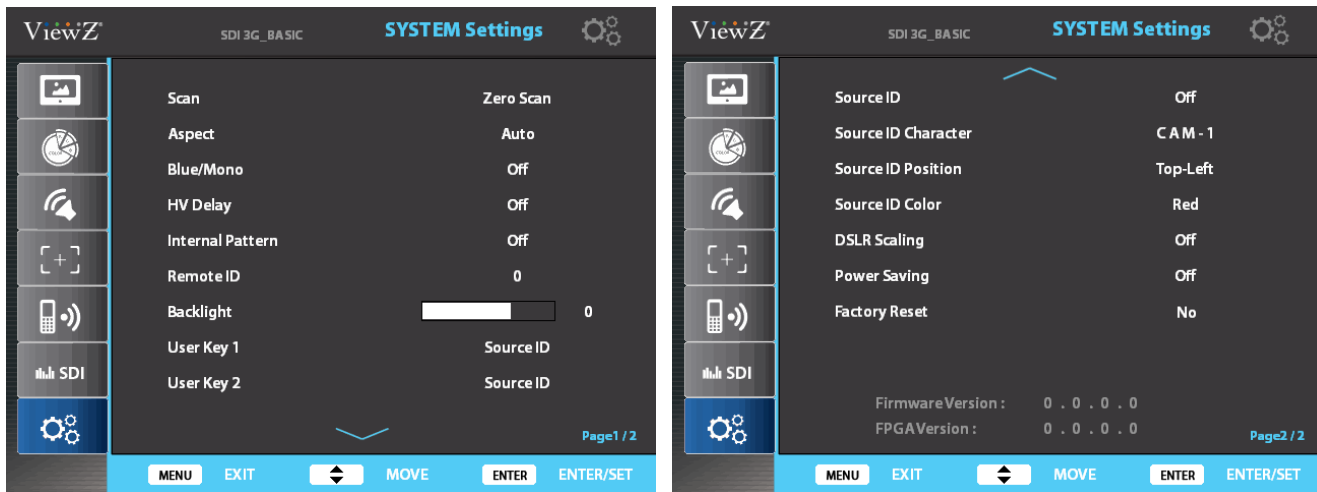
ViewZ SDI 3G_BASIC SYSTEM Settings

COLOR

Scan Zero Scan
Aspect Auto
Blue/Mono Off
HV Delay Off
Internal Pattern Off
Remote ID 0
Backlight 0
User Key 1 Source ID
User Key 2 Source ID

SDI

Page1 / 2

MENU EXIT MOVE ENTER ENTER/SET

ViewZ SDI 3G_BASIC SYSTEM Settings

COLOR

Source ID Off
Source ID Character CAM-1
Source ID Position Top-Left
Source ID Color Red
DSLR Scaling Off
Power Saving Off
Factory Reset No

SDI

FirmwareVersion : 0 . 0 . 0 . 0
FPGAVersion : 0 . 0 . 0 . 0

Page2 / 2

MENU EXIT MOVE ENTER ENTER/SET